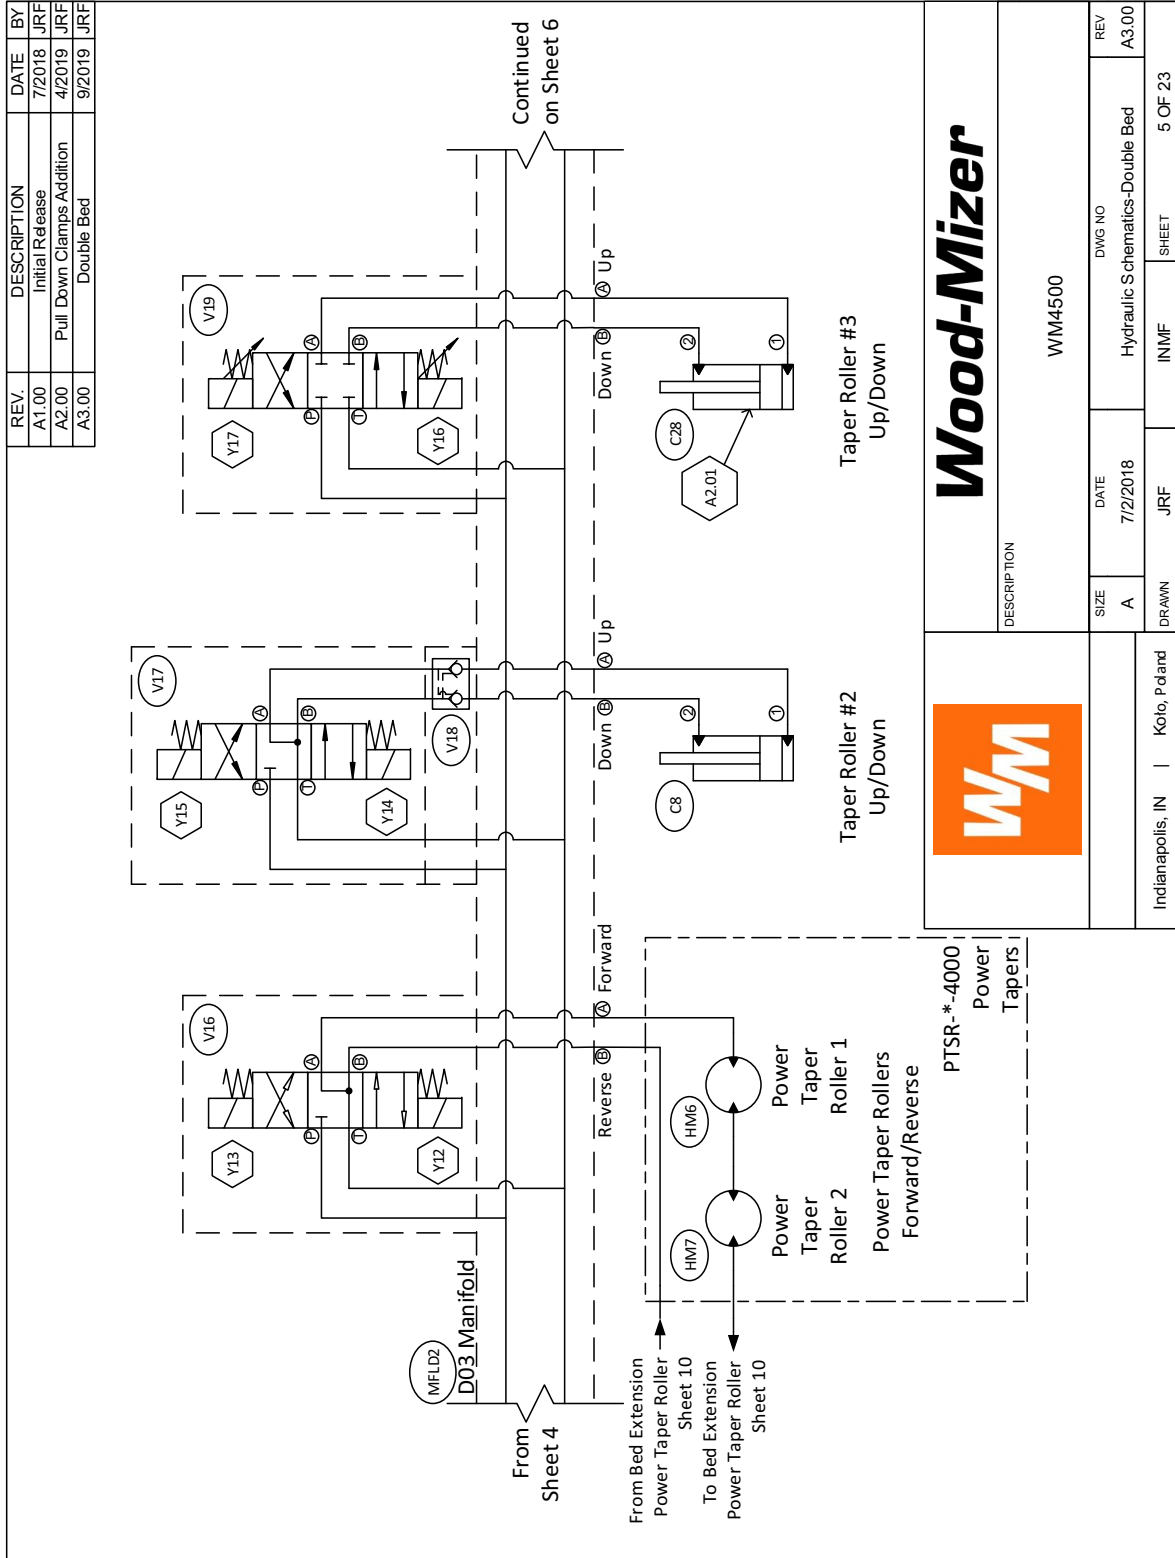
| REV. | DESCRIPTION | DATE | BY |
|---|---|---|---|
| A1.00 | Initial Release | 7/2018 | JRF |
| A2.00 | Pull Down Clamps Addition | 4/2019 | JRF |
| A3.00 | Double Bed | 9/2019 | JRF |

Continued on Sheet 6

V19
A
B
P
T
Y17
Y16
Up
Down
2
1
C28
A2.01
Taper Roller #3 Up/Down

V17
A
B
P
T
Y15
Y14
V18
Up
Down
2
1
C8
Taper Roller #2 Up/Down

V16
A
B
P
T
Y13
Y12
Forward
Reverse
HM6
Power Taper Roller 1
HM7
Power Taper Roller 2
Power Taper Rollers Forward/Reverse
PTSR-*-4000 Power Tapers

MFLD2
D03 Manifold
From Sheet 4
From Bed Extension Power Taper Roller Sheet 10
To Bed Extension Power Taper Roller Sheet 10

Wood-Mizer
WM
DESCRIPTION
WM4500
SIZE
A
DATE
7/2/2018
DWG NO
Hydraulic Schematics-Double Bed
REV
A3.00
DRAWN
JRF
INMF
SHEET
5 OF 23
Indianapolis, IN | Kolo, Poland